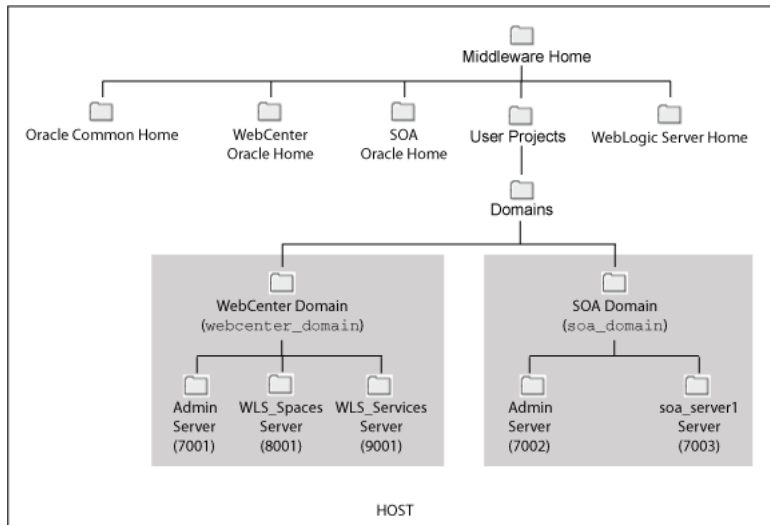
Middleware Home

Oracle Common Home

WebCenter Oracle Home

SOA Oracle Home

User Projects

WebLogic Server Home

Domains

WebCenter Domain (webcenter_domain)

Admin Server (7001)

WLS_Spaces Server (8001)

WLS_Services Server (9001)

SOA Domain (soa_domain)

Admin Server (7002)

soa_server1 Server (7003)

HOST